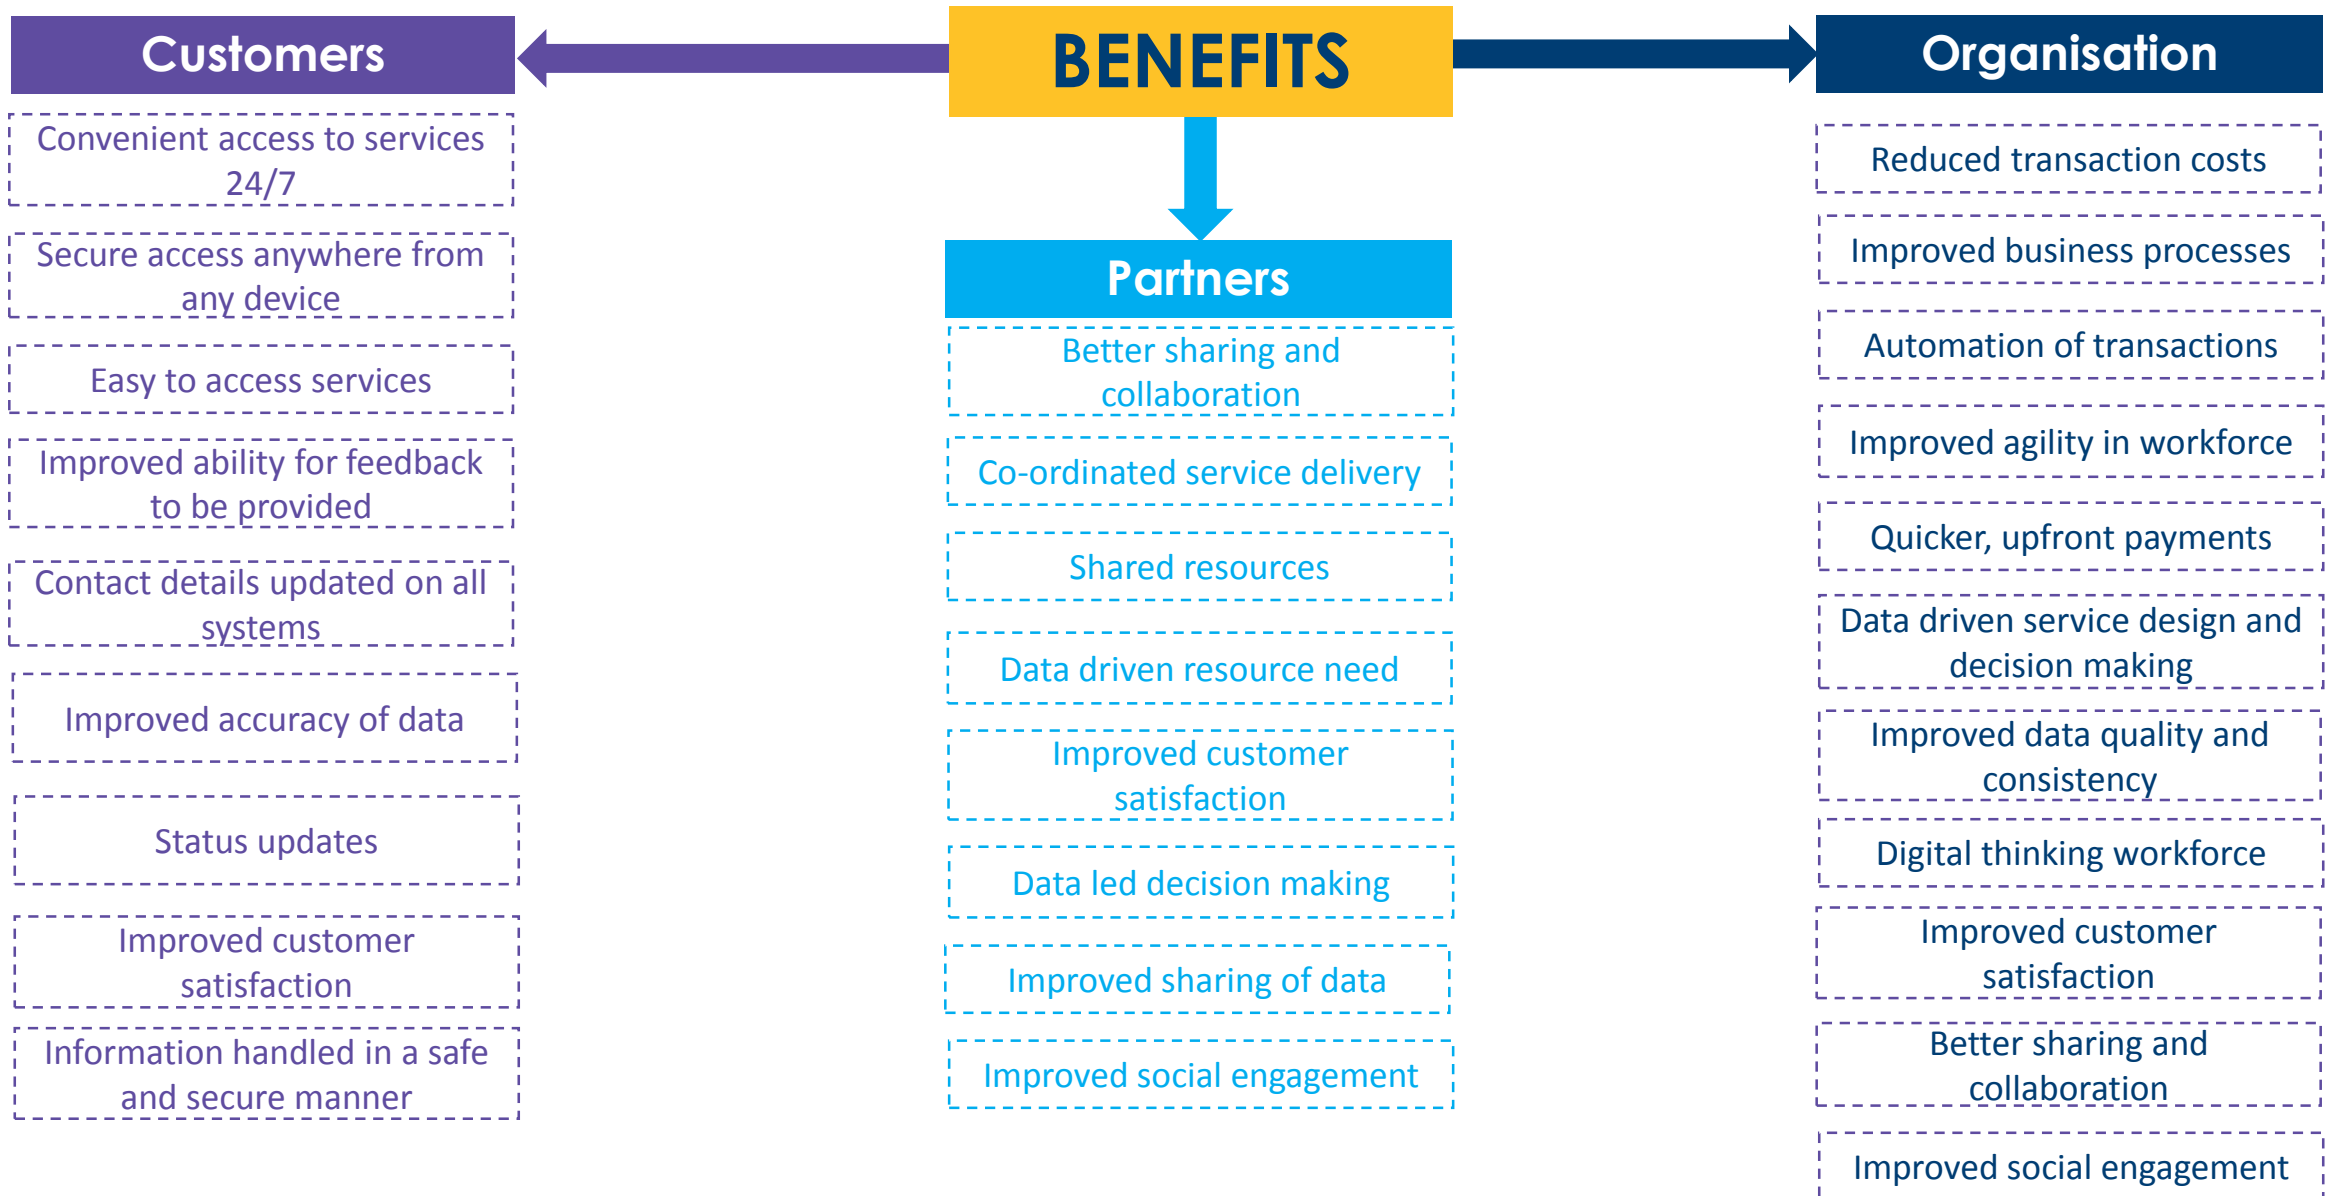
BENEFITS

Customers

Convenient access to services 24/7

Secure access anywhere from any device

Easy to access services

Improved ability for feedback to be provided

Contact details updated on all systems

Improved accuracy of data

Status updates

Improved customer satisfaction

Information handled in a safe and secure manner

Partners

Better sharing and collaboration

Co-ordinated service delivery

Shared resources

Data driven resource need

Improved customer satisfaction

Data led decision making

Improved sharing of data

Improved social engagement

Organisation

Reduced transaction costs

Improved business processes

Automation of transactions

Improved agility in workforce

Quicker, upfront payments

Data driven service design and decision making

Improved data quality and consistency

Digital thinking workforce

Improved customer satisfaction

Better sharing and collaboration

Improved social engagement